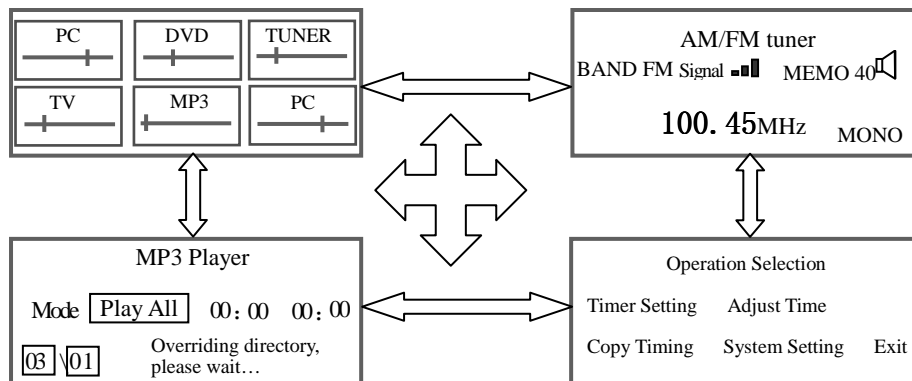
PC
DVD
TUNER
TV
MP3
PC

AM/FM tuner
BAND FM Signal MEMO 40
100. 45MHz MONO

MP3 Player
Mode Play All 00:00 00:00
03 \01 Overriding directory, please wait…

Operation Selection
Timer Setting Adjust Time
Copy Timing System Setting Exit